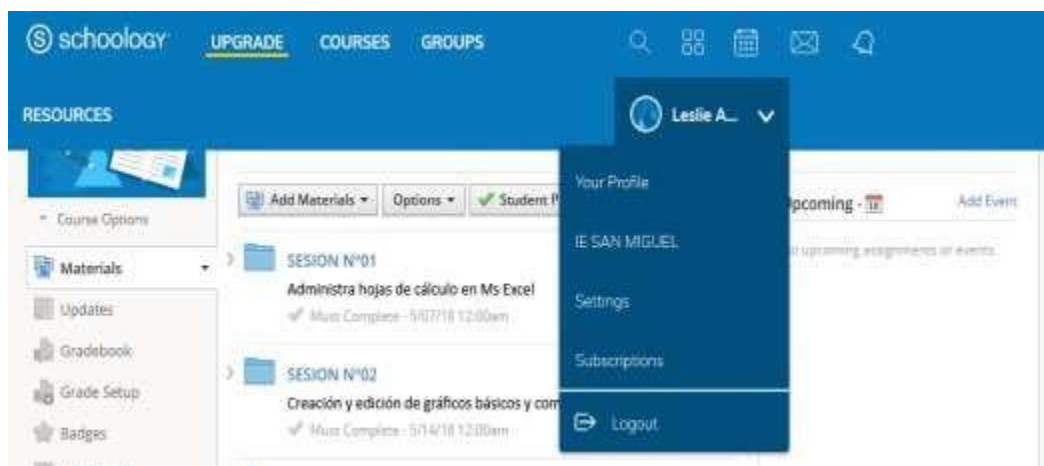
schoology UPGRADE COURSES GROUPS

RESOURCES

Leslie A...

Course Options

Materials

Updates

Gradebook

Grade Setup

Badges

Add Materials Options Student P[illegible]

SESION N°01

Administra hojas de cálculo en Ms Excel

Must Complete - 5/07/18 12:00am

SESION N°02

Creación y edición de gráficos básicos y com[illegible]

Must Complete - 5/14/18 12:00am

Your Profile

IE SAN MIGUEL

Settings

Subscriptions

Logout

Upcoming

Add Event

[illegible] upcoming assignments or events